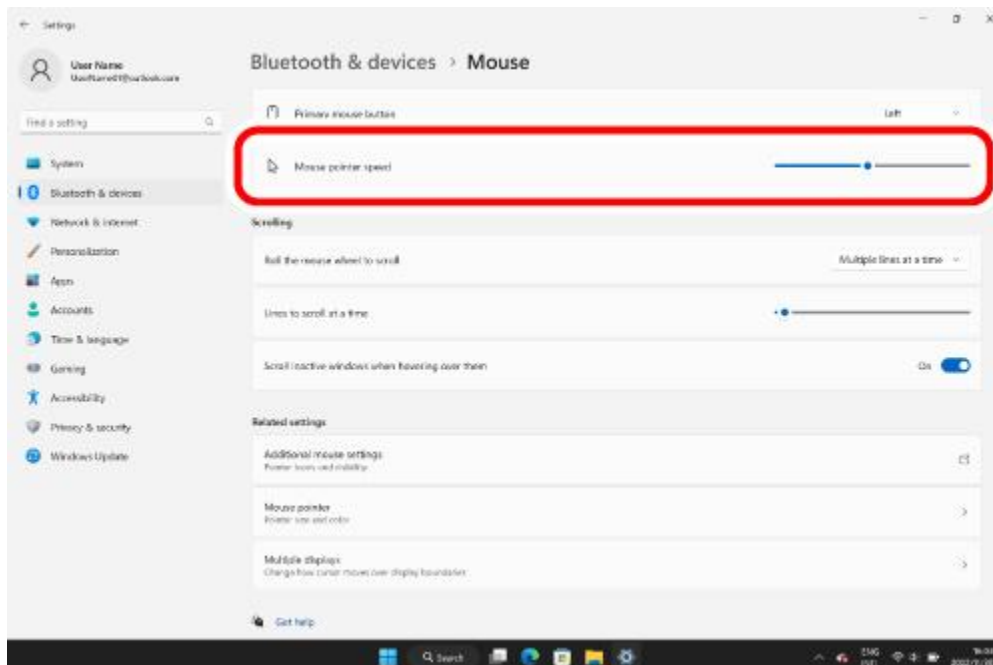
Settings

User Name
UserName01@outlook.com

Find a setting

System
Bluetooth & devices
Network & internet
Personalization
Apps
Accounts
Time & language
Gaming
Accessibility
Privacy & security
Windows Update

Bluetooth & devices › Mouse

Primary mouse button
Left

Mouse pointer speed

Scrolling

Roll the mouse wheel to scroll
Multiple lines at a time

Lines to scroll at a time

Scroll inactive windows when hovering over them
On

Related settings

Additional mouse settings
Pointer icons and visibility

Mouse pointer
Pointer size and color

Multiple displays
Change how cursor moves over display boundaries

Get help

Search

ENG
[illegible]